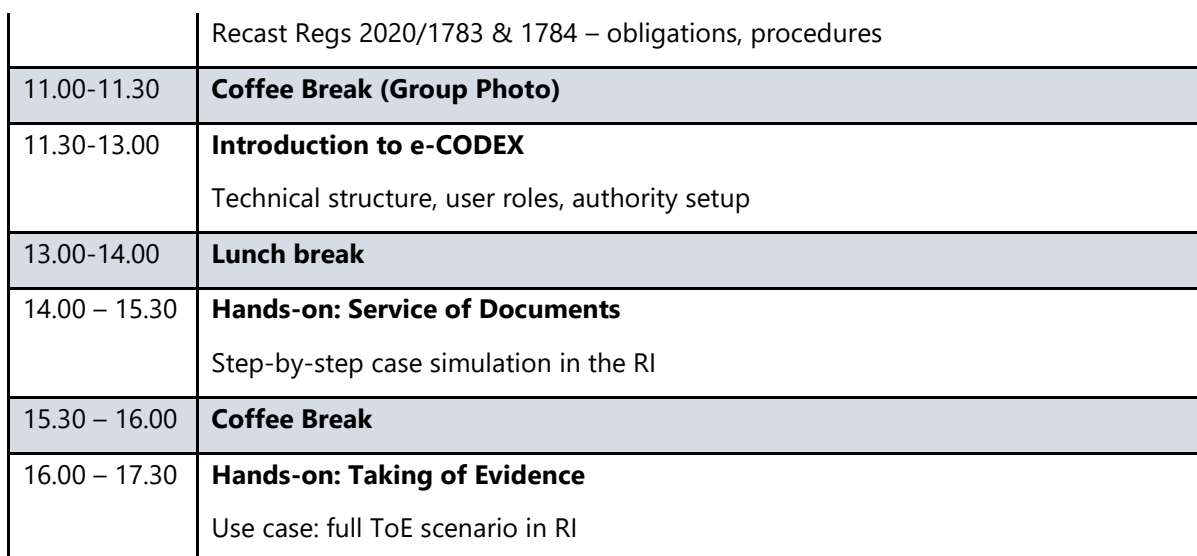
| | |
|---|---|
| | Recast Regs 2020/1783 & 1784 – obligations, procedures |
| 11.00-11.30 | **Coffee Break (Group Photo)** |
| 11.30-13.00 | **Introduction to e-CODEX**<br>Technical structure, user roles, authority setup |
| 13.00-14.00 | **Lunch break** |
| 14.00 – 15.30 | **Hands-on: Service of Documents**<br>Step-by-step case simulation in the RI |
| 15.30 – 16.00 | **Coffee Break** |
| 16.00 – 17.30 | **Hands-on: Taking of Evidence**<br>Use case: full ToE scenario in RI |